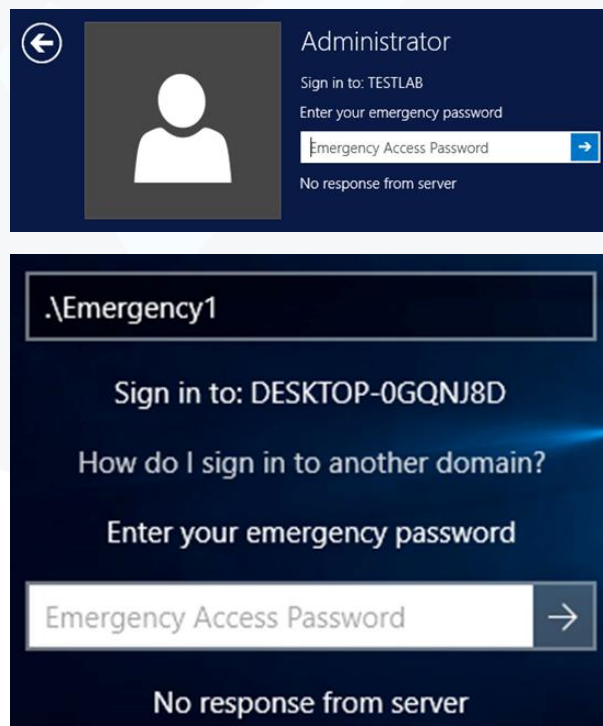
Administrator

Sign in to: TESTLAB

Enter your emergency password

Emergency Access Password

No response from server

.\Emergency1

Sign in to: DESKTOP-0GQNJ8D

How do I sign in to another domain?

Enter your emergency password

Emergency Access Password

No response from server